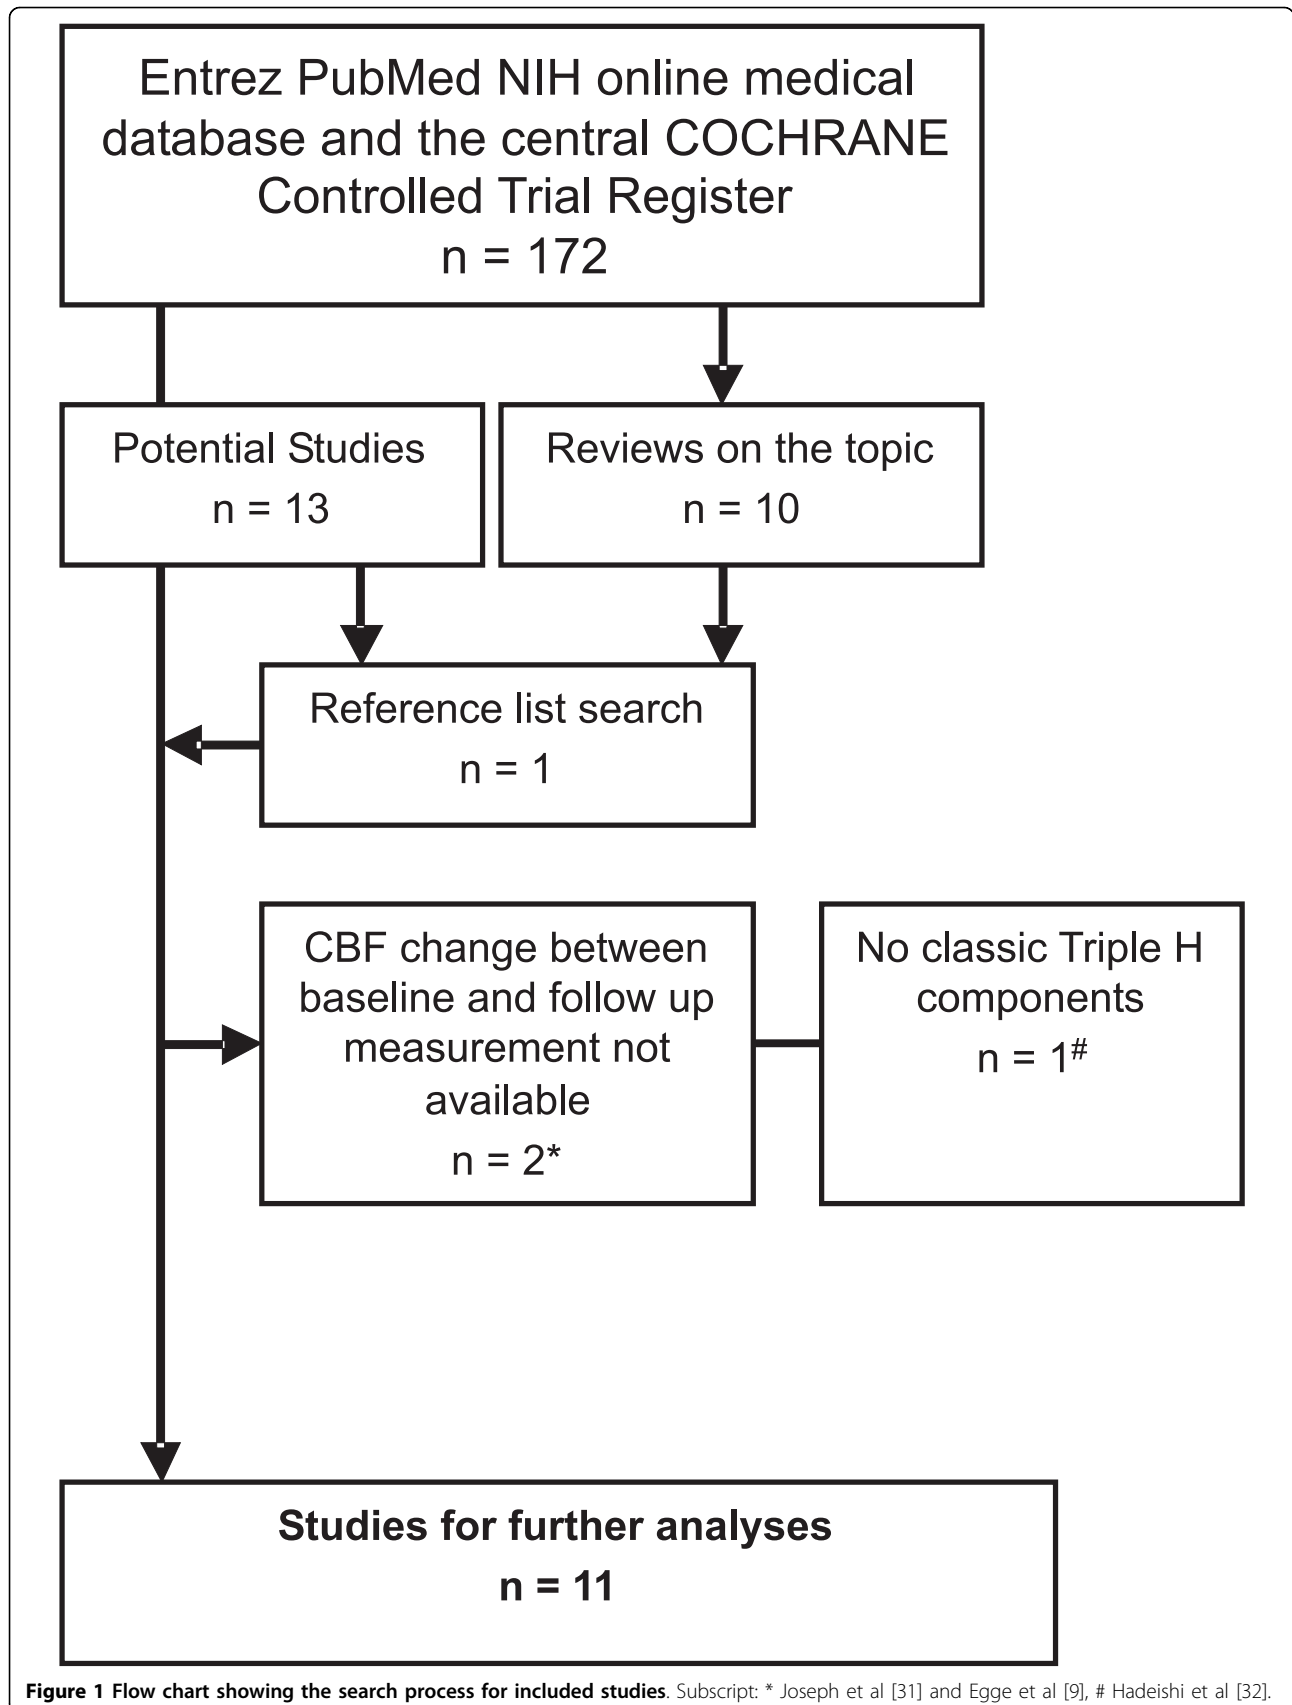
Entrez PubMed NIH online medical database and the central COCHRANE Controlled Trial Register
n = 172

Potential Studies
n = 13

Reviews on the topic
n = 10

Reference list search
n = 1

CBF change between baseline and follow up measurement not available
n = 2*

No classic Triple H components
n = 1$^{\#}$

Studies for further analyses
n = 11

Figure 1 Flow chart showing the search process for included studies. Subscript: * Joseph et al [31] and Egge et al [9], # Hadeishi et al [32].